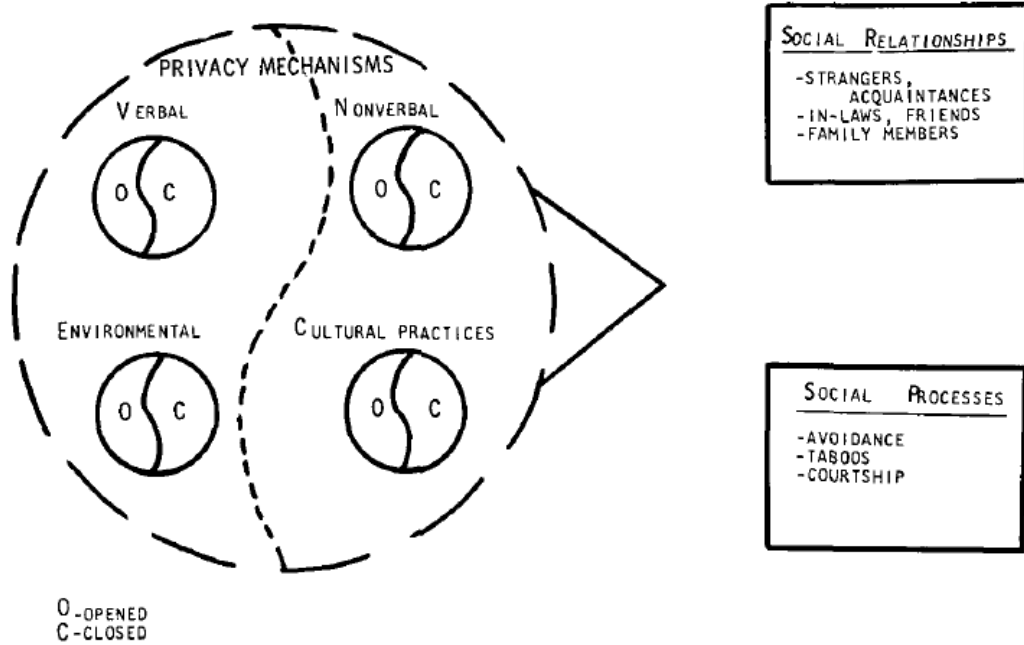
PRIVACY MECHANISMS

VERBAL

O C

NONVERBAL

O C

ENVIRONMENTAL

O C

CULTURAL PRACTICES

O C

SOCIAL RELATIONSHIPS

-STRANGERS, ACQUAINTANCES
-IN-LAWS, FRIENDS
-FAMILY MEMBERS

SOCIAL PROCESSES

-AVOIDANCE
-TABOOS
-COURTSHIP

O-OPENED
C-CLOSED